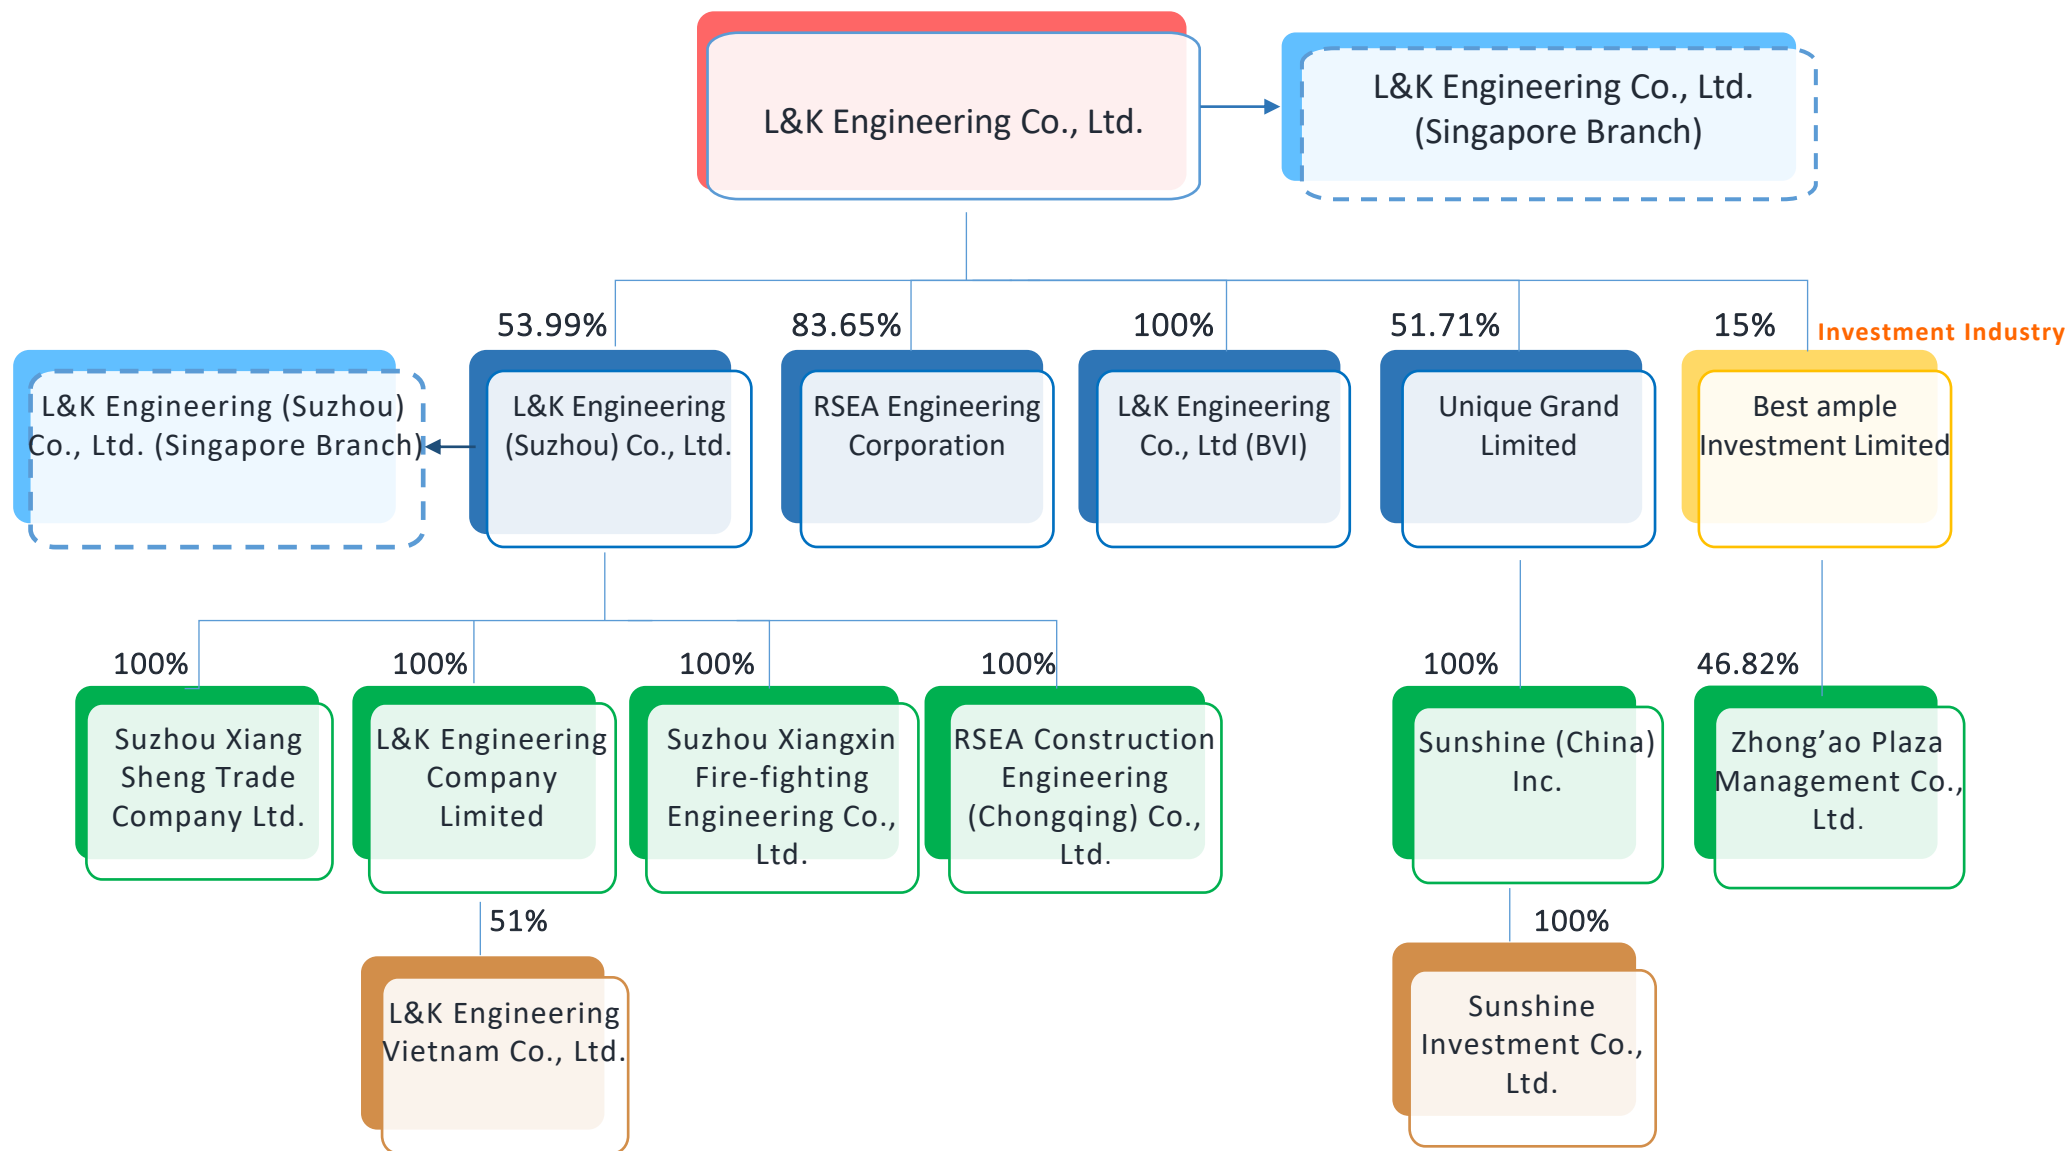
L&K Engineering Co., Ltd.

L&K Engineering Co., Ltd. (Singapore Branch)

53.99%

83.65%

100%

51.71%

15%

Investment Industry

L&K Engineering (Suzhou) Co., Ltd. (Singapore Branch)

L&K Engineering (Suzhou) Co., Ltd.

RSEA Engineering Corporation

L&K Engineering Co., Ltd (BVI)

Unique Grand Limited

Best ample Investment Limited

100%

100%

100%

100%

100%

46.82%

Suzhou Xiang Sheng Trade Company Ltd.

L&K Engineering Company Limited

Suzhou Xiangxin Fire-fighting Engineering Co., Ltd.

RSEA Construction Engineering (Chongqing) Co., Ltd.

Sunshine (China) Inc.

Zhong'ao Plaza Management Co., Ltd.

51%

100%

L&K Engineering Vietnam Co., Ltd.

Sunshine Investment Co., Ltd.